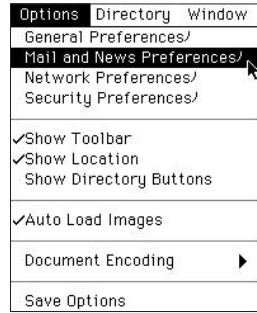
Options Directory Window

General Preferences…
Mail and News Preferences…
Network Preferences…
Security Preferences…

✓Show Toolbar
✓Show Location
Show Directory Buttons

✓Auto Load Images

Document Encoding ▶

Save Options